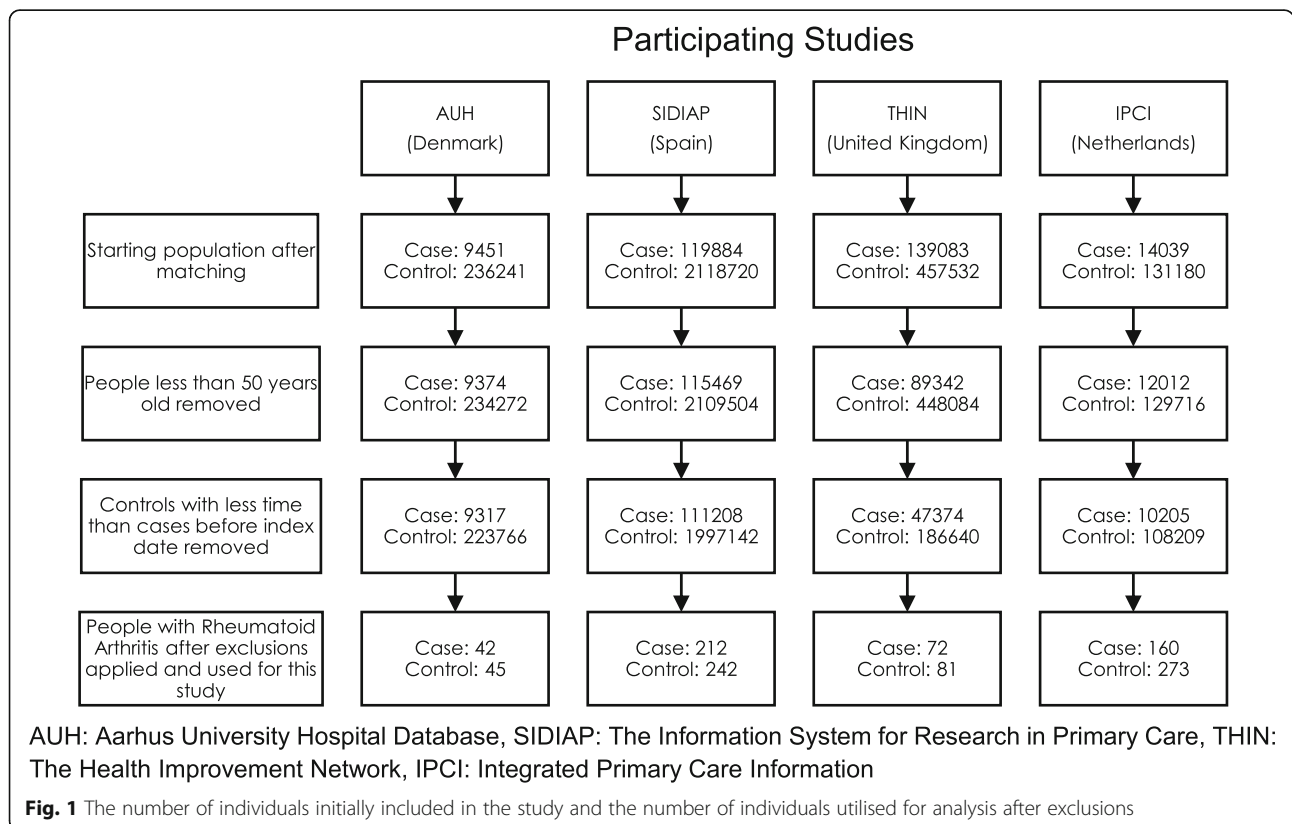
Participating Studies

AUH (Denmark)

SIDIAP (Spain)

THIN (United Kingdom)

IPCI (Netherlands)

Starting population after matching

Case: 9451
Control: 236241

Case: 119884
Control: 2118720

Case: 139083
Control: 457532

Case: 14039
Control: 131180

People less than 50 years old removed

Case: 9374
Control: 234272

Case: 115469
Control: 2109504

Case: 89342
Control: 448084

Case: 12012
Control: 129716

Controls with less time than cases before index date removed

Case: 9317
Control: 223766

Case: 111208
Control: 1997142

Case: 47374
Control: 186640

Case: 10205
Control: 108209

People with Rheumatoid Arthritis after exclusions applied and used for this study

Case: 42
Control: 45

Case: 212
Control: 242

Case: 72
Control: 81

Case: 160
Control: 273

AUH: Aarhus University Hospital Database, SIDIAP: The Information System for Research in Primary Care, THIN: The Health Improvement Network, IPCI: Integrated Primary Care Information

Fig. 1 The number of individuals initially included in the study and the number of individuals utilised for analysis after exclusions